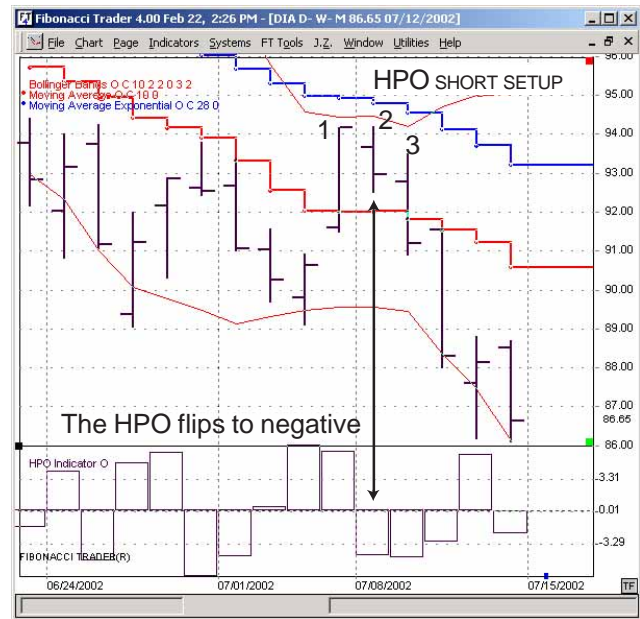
Fibonacci Trader 4.00 Feb 22, 2:26 PM - [DIA D- W- M 86.65 07/12/2002]

File Chart Page Indicators Systems FT Tools J.Z. Window Utilities Help

Bollinger Bands O C 10 2 2 0 3 2
Moving Average O C 10 0
Moving Average Exponential O C 28 0

HPO SHORT SETUP

1 2 3

The HPO flips to negative

HPO Indicator O

FIBONACCI TRADER(R)

96.00
95.00
94.00
93.00
92.00
91.00
90.00
89.00
88.00
87.00
86.65
86.00
3.31
0.01
-3.29

06/24/2002
07/01/2002
07/08/2002
07/15/2002

TF